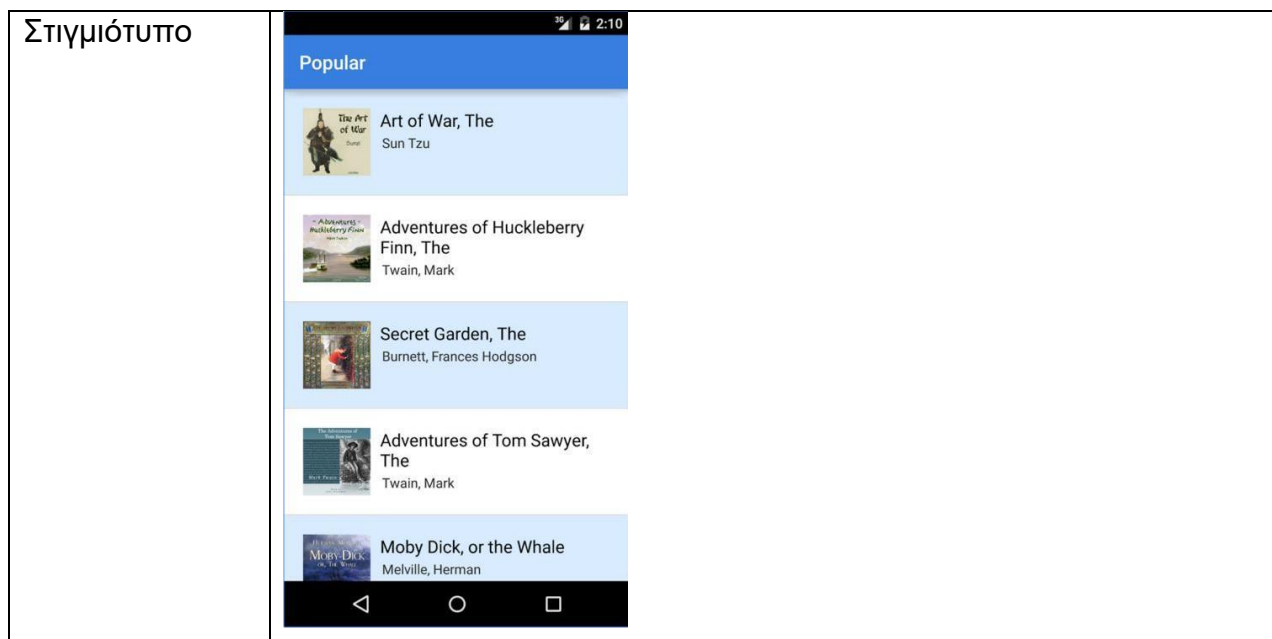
| Στιγμιότυπο | 3G 2:10<br>Popular<br>The Art of War<br>Art of War, The<br>Sun Tzu<br>Adventures of Huckleberry Finn<br>Adventures of Huckleberry Finn, The<br>Twain, Mark<br>Secret Garden, The<br>Burnett, Frances Hodgson<br>Adventures of Tom Sawyer, The<br>Twain, Mark<br>Moby Dick<br>Moby Dick, or the Whale<br>Melville, Herman |
|---|---|